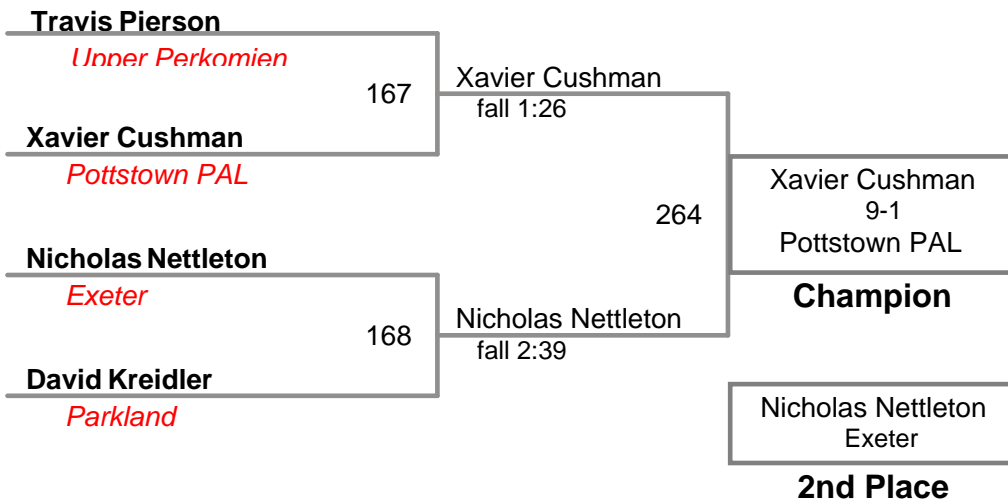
Travis Pierson
Upper Perkomien

167

Xavier Cushman
fall 1:26

Xavier Cushman
Pottstown PAL

264

Xavier Cushman
9-1
Pottstown PAL

Champion

Nicholas Nettleton
Exeter

168

Nicholas Nettleton
fall 2:39

David Kreidler
Parkland

Nicholas Nettleton
Exeter

2nd Place